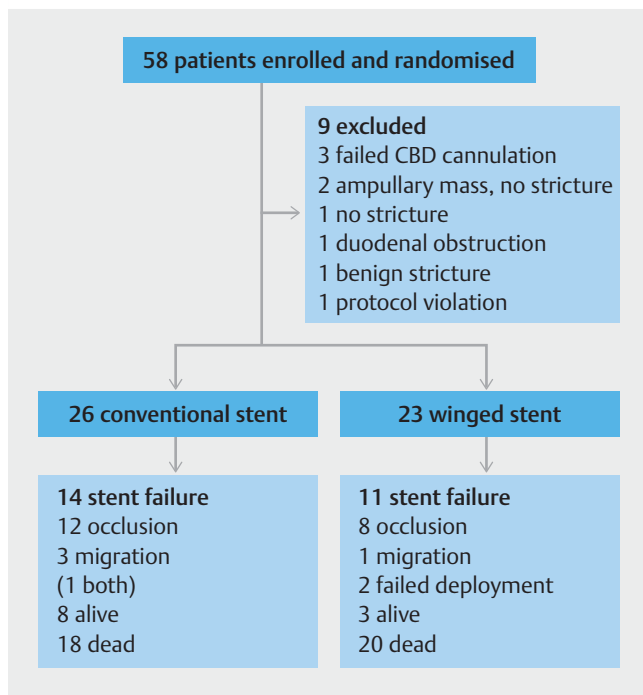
58 patients enrolled and randomised

9 excluded
3 failed CBD cannulation
2 ampullary mass, no stricture
1 no stricture
1 duodenal obstruction
1 benign stricture
1 protocol violation

26 conventional stent

23 winged stent

14 stent failure
12 occlusion
3 migration
(1 both)
8 alive
18 dead

11 stent failure
8 occlusion
1 migration
2 failed deployment
3 alive
20 dead